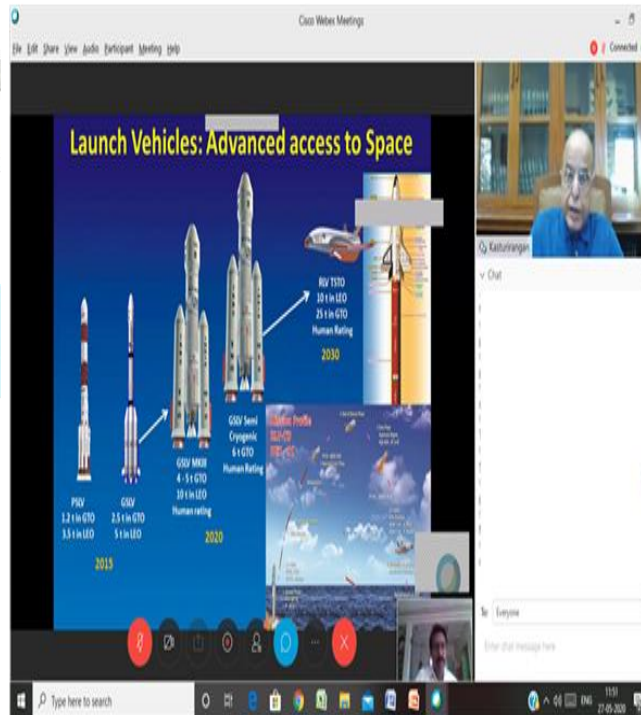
Cisco Webex Meetings

File Edit Share View Audio Participant Meeting Help

Connected

Launch Vehicles: Advanced access to Space

PSLV
1.2 t in GTO
3.5 t in LEO

GSLV
2.5 t in GTO
5 t in LEO

2015

GSLV MKIII
4 - 5 t GTO
10 t in LEO
Human rating

2020

GSLV Semi Cryogenic
6 t GTO
Human Rating

RLV TSTO
10 t in LEO
25 t in GTO
Human Rating

2030

Mission Profile
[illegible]

Kasturirangan

Chat

To: Everyone

Enter chat message here

Type here to search

ENG 11:51 27-05-2020